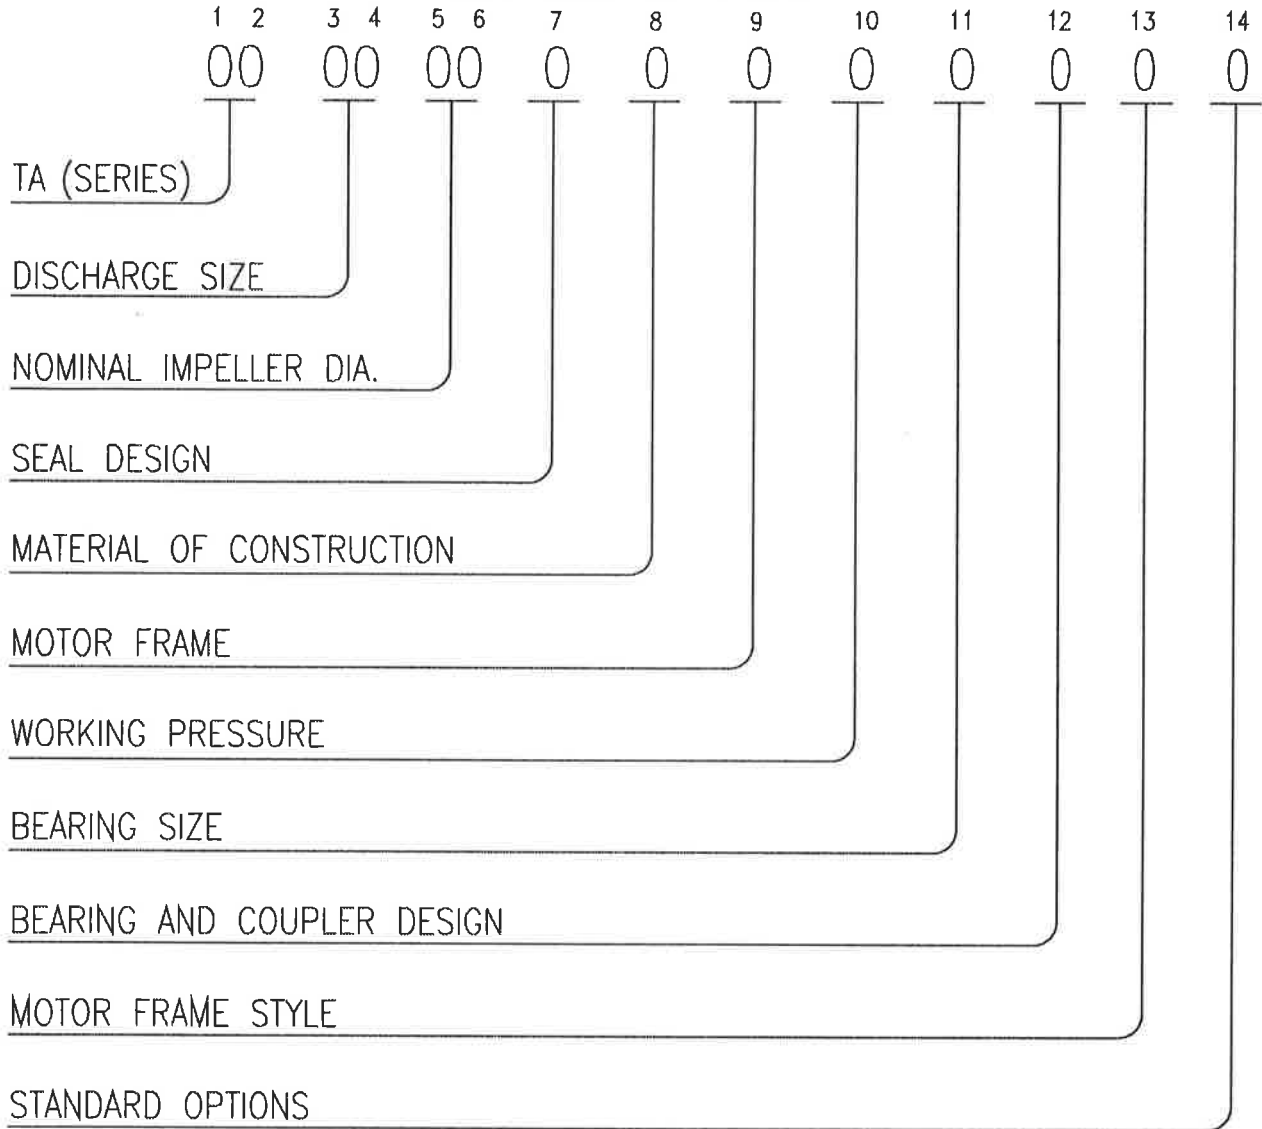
1 2 3 4 5 6 7 8 9 10 11 12 13 14

00 00 00 0 0 0 0 0 0 0 0

TA (SERIES)

DISCHARGE SIZE

NOMINAL IMPELLER DIA.

SEAL DESIGN

MATERIAL OF CONSTRUCTION

MOTOR FRAME

WORKING PRESSURE

BEARING SIZE

BEARING AND COUPLER DESIGN

MOTOR FRAME STYLE

STANDARD OPTIONS